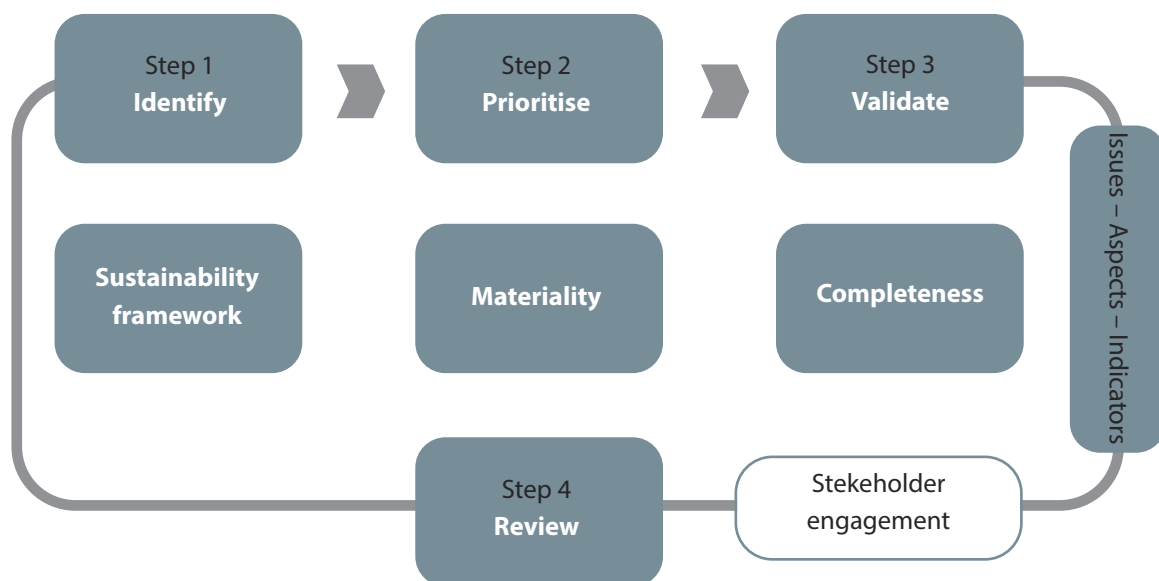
Step 1
**Identify**

Step 2
**Prioritise**

Step 3
**Validate**

Issues – Aspects – Indicators

**Sustainability framework**

**Materiality**

**Completeness**

Step 4
**Review**

Stekeholder engagement